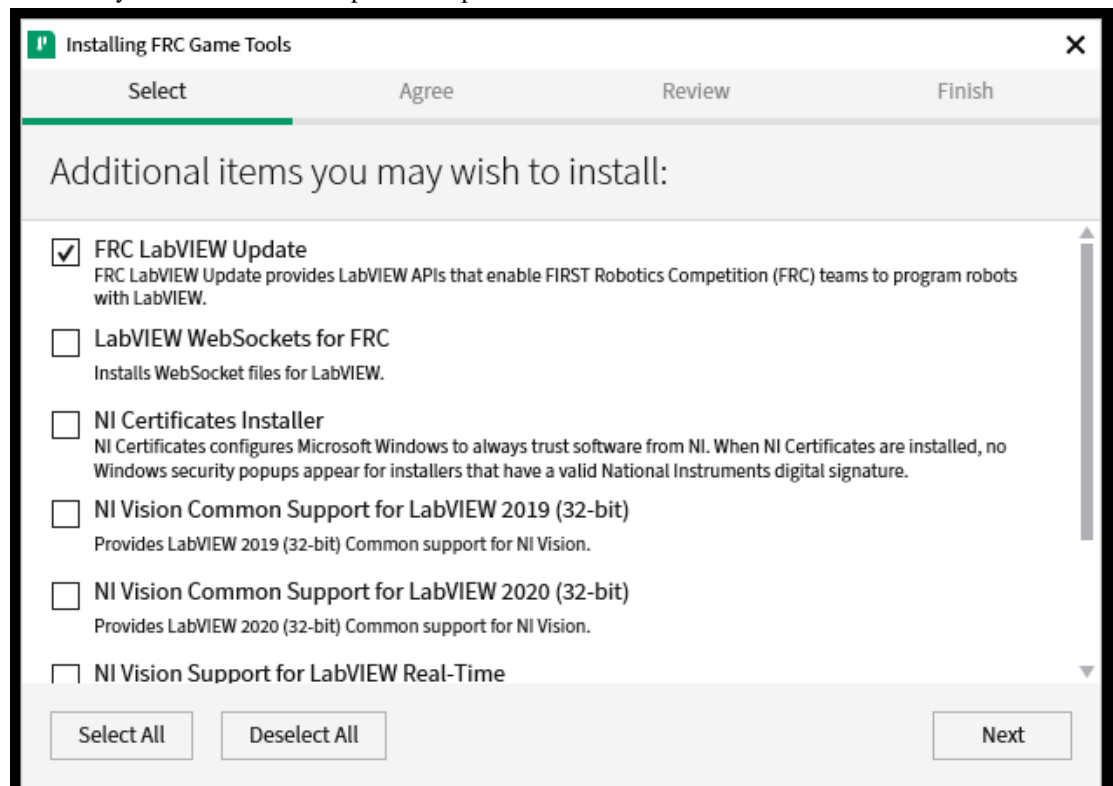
Installing FRC Game Tools

Select Agree Review Finish

Additional items you may wish to install:

FRC LabVIEW Update
FRC LabVIEW Update provides LabVIEW APIs that enable FIRST Robotics Competition (FRC) teams to program robots with LabVIEW.

LabVIEW WebSockets for FRC
Installs WebSocket files for LabVIEW.

NI Certificates Installer
NI Certificates configures Microsoft Windows to always trust software from NI. When NI Certificates are installed, no Windows security popups appear for installers that have a valid National Instruments digital signature.

NI Vision Common Support for LabVIEW 2019 (32-bit)
Provides LabVIEW 2019 (32-bit) Common support for NI Vision.

NI Vision Common Support for LabVIEW 2020 (32-bit)
Provides LabVIEW 2020 (32-bit) Common support for NI Vision.

NI Vision Support for LabVIEW Real-Time

Select All Deselect All Next